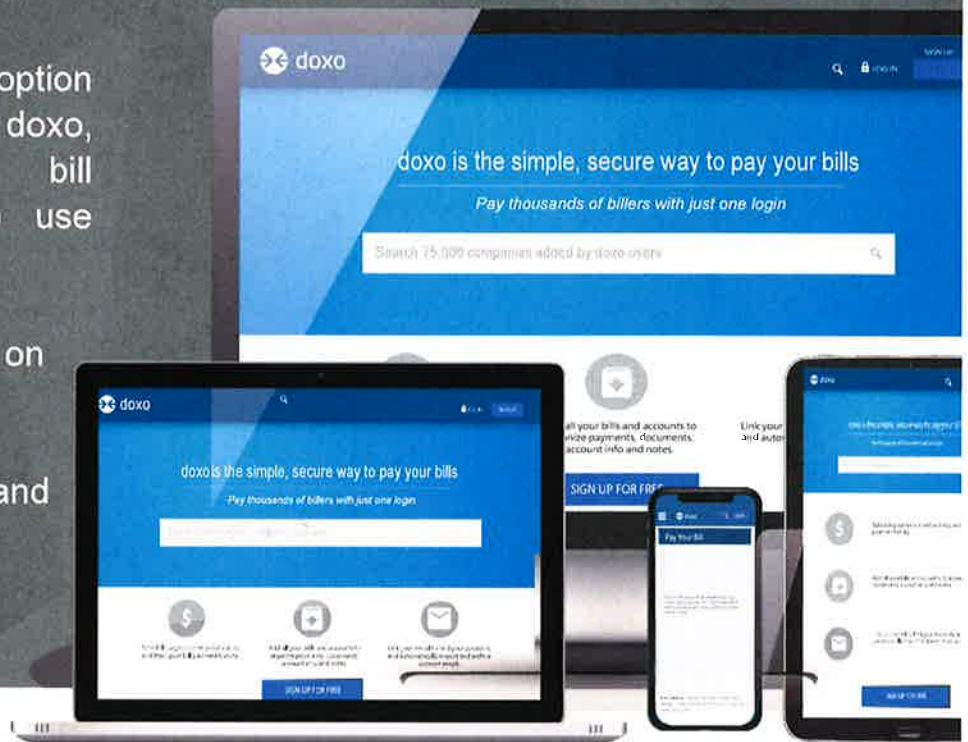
option
doxo,
bill
use

on

and

doxo
SIGN UP
LOG IN

doxo is the simple, secure way to pay your bills
Pay thousands of billers with just one login
Search 75,000 companies added by doxo users

all your bills and accounts to
nize payments, documents,
account info and notes.
Link your
and auto
SIGN UP FOR FREE

doxo
doxo is the simple, secure way to pay your bills
Pay thousands of billers with just one login
SIGN UP FOR FREE

doxo
Pay Your Bill

doxo
SIGN UP FOR FREE